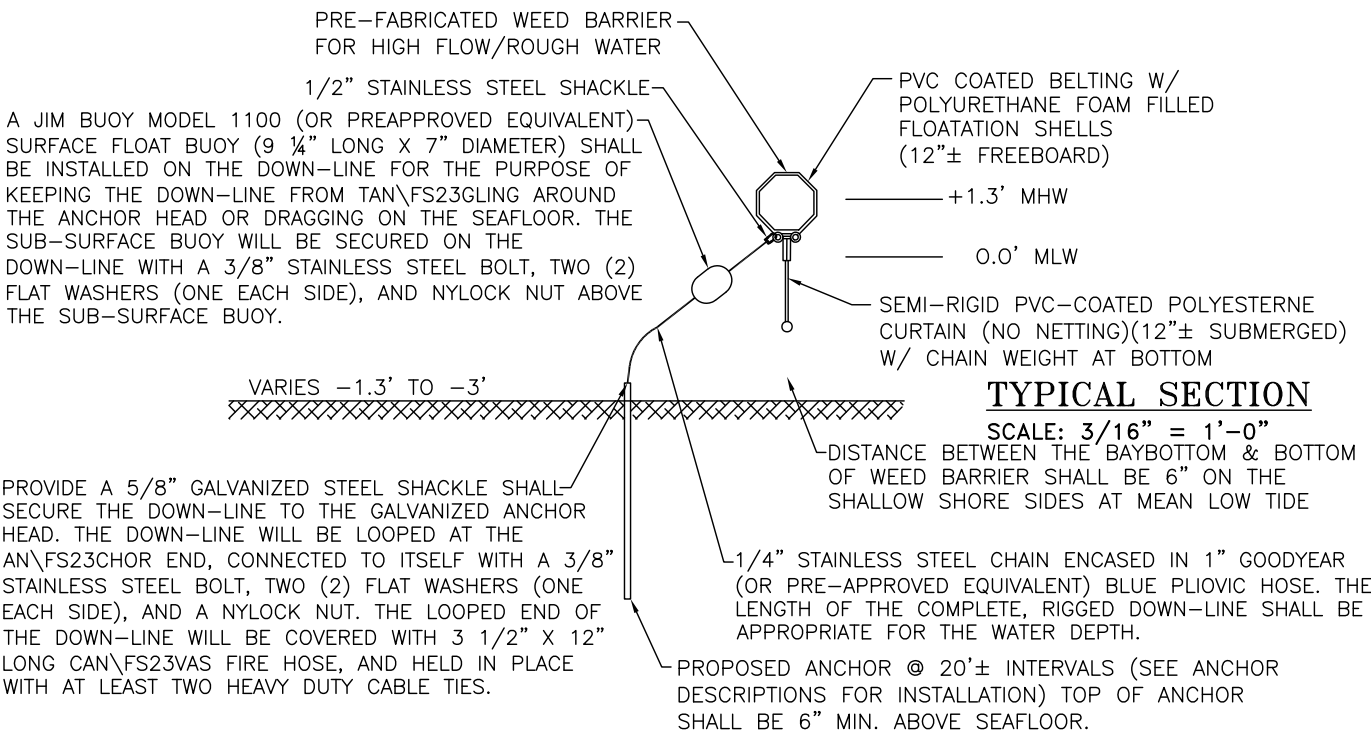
PRE-FABRICATED WEED BARRIER FOR HIGH FLOW/ROUGH WATER

1/2" STAINLESS STEEL SHACKLE

A JIM BUOY MODEL 1100 (OR PREAPPROVED EQUIVALENT) SURFACE FLOAT BUOY (9 ¼" LONG X 7" DIAMETER) SHALL BE INSTALLED ON THE DOWN-LINE FOR THE PURPOSE OF KEEPING THE DOWN-LINE FROM TAN\FS23GLING AROUND THE ANCHOR HEAD OR DRAGGING ON THE SEAFLOOR. THE SUB-SURFACE BUOY WILL BE SECURED ON THE DOWN-LINE WITH A 3/8" STAINLESS STEEL BOLT, TWO (2) FLAT WASHERS (ONE EACH SIDE), AND NYLOCK NUT ABOVE THE SUB-SURFACE BUOY.

PVC COATED BELTING W/ POLYURETHANE FOAM FILLED FLOATATION SHELLS (12"± FREEBOARD)

+1.3' MHW

0.0' MLW

SEMI-RIGID PVC-COATED POLYESTERNE CURTAIN (NO NETTING)(12"± SUBMERGED) W/ CHAIN WEIGHT AT BOTTOM

VARIES -1.3' TO -3'

TYPICAL SECTION

SCALE: 3/16" = 1'-0"

DISTANCE BETWEEN THE BAYBOTTOM & BOTTOM OF WEED BARRIER SHALL BE 6" ON THE SHALLOW SHORE SIDES AT MEAN LOW TIDE

PROVIDE A 5/8" GALVANIZED STEEL SHACKLE SHALL SECURE THE DOWN-LINE TO THE GALVANIZED ANCHOR HEAD. THE DOWN-LINE WILL BE LOOPED AT THE AN\FS23CHOR END, CONNECTED TO ITSELF WITH A 3/8" STAINLESS STEEL BOLT, TWO (2) FLAT WASHERS (ONE EACH SIDE), AND A NYLOCK NUT. THE LOOPED END OF THE DOWN-LINE WILL BE COVERED WITH 3 1/2" X 12" LONG CAN\FS23VAS FIRE HOSE, AND HELD IN PLACE WITH AT LEAST TWO HEAVY DUTY CABLE TIES.

1/4" STAINLESS STEEL CHAIN ENCASED IN 1" GOODYEAR (OR PRE-APPROVED EQUIVALENT) BLUE PLIOVIC HOSE. THE LENGTH OF THE COMPLETE, RIGGED DOWN-LINE SHALL BE APPROPRIATE FOR THE WATER DEPTH.

PROPOSED ANCHOR @ 20'± INTERVALS (SEE ANCHOR DESCRIPTIONS FOR INSTALLATION) TOP OF ANCHOR SHALL BE 6" MIN. ABOVE SEAFLOOR.